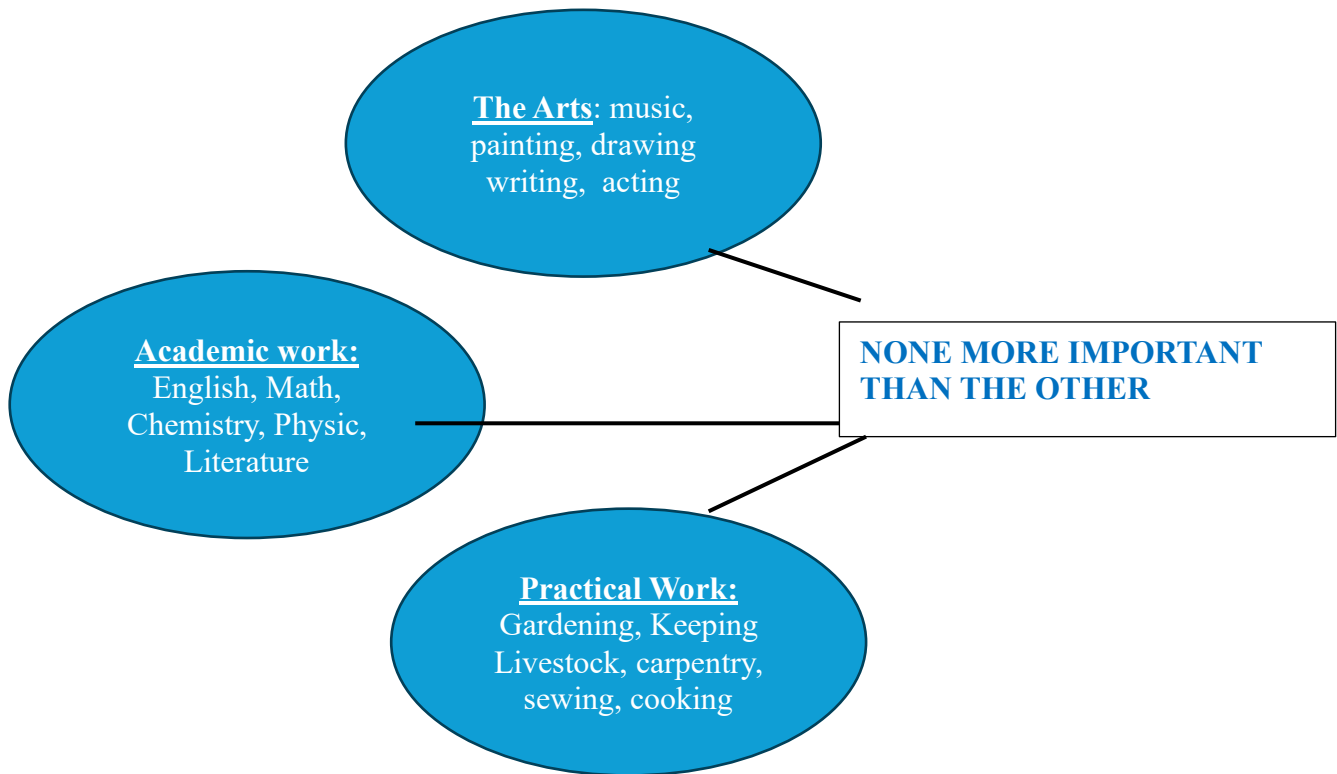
The Arts: music, painting, drawing writing, acting

Academic work: English, Math, Chemistry, Physic, Literature

NONE MORE IMPORTANT THAN THE OTHER

Practical Work: Gardening, Keeping Livestock, carpentry, sewing, cooking